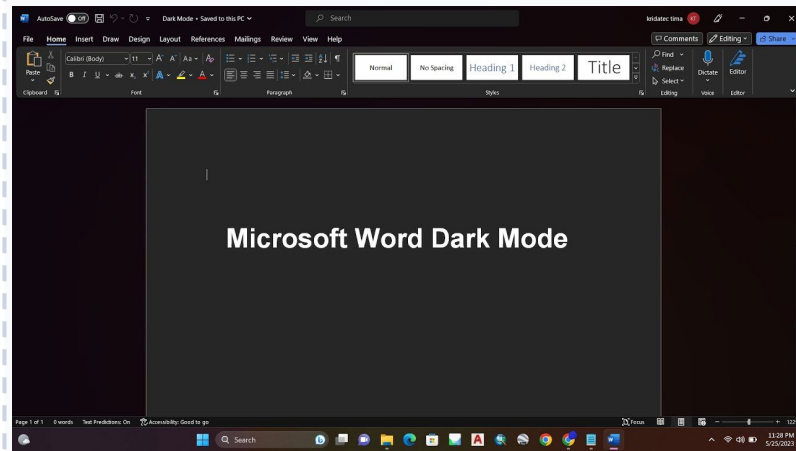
AutoSave Off Dark Mode • Saved to this PC Search kridatec tima KT

File Home Insert Draw Design Layout References Mailings Review View Help Comments Editing Share

Paste Calibri (Body) 11 A A Aa B I U ab $x_2$ $x^2$ A

Normal No Spacing Heading 1 Heading 2 Title

Find Replace Select Dictate Editor

Clipboard Font Paragraph Styles Editing Voice Editor

Microsoft Word Dark Mode

Page 1 of 1 0 words Text Predictions: On Accessibility: Good to go Focus 122

Search 11:28 PM 5/25/2023